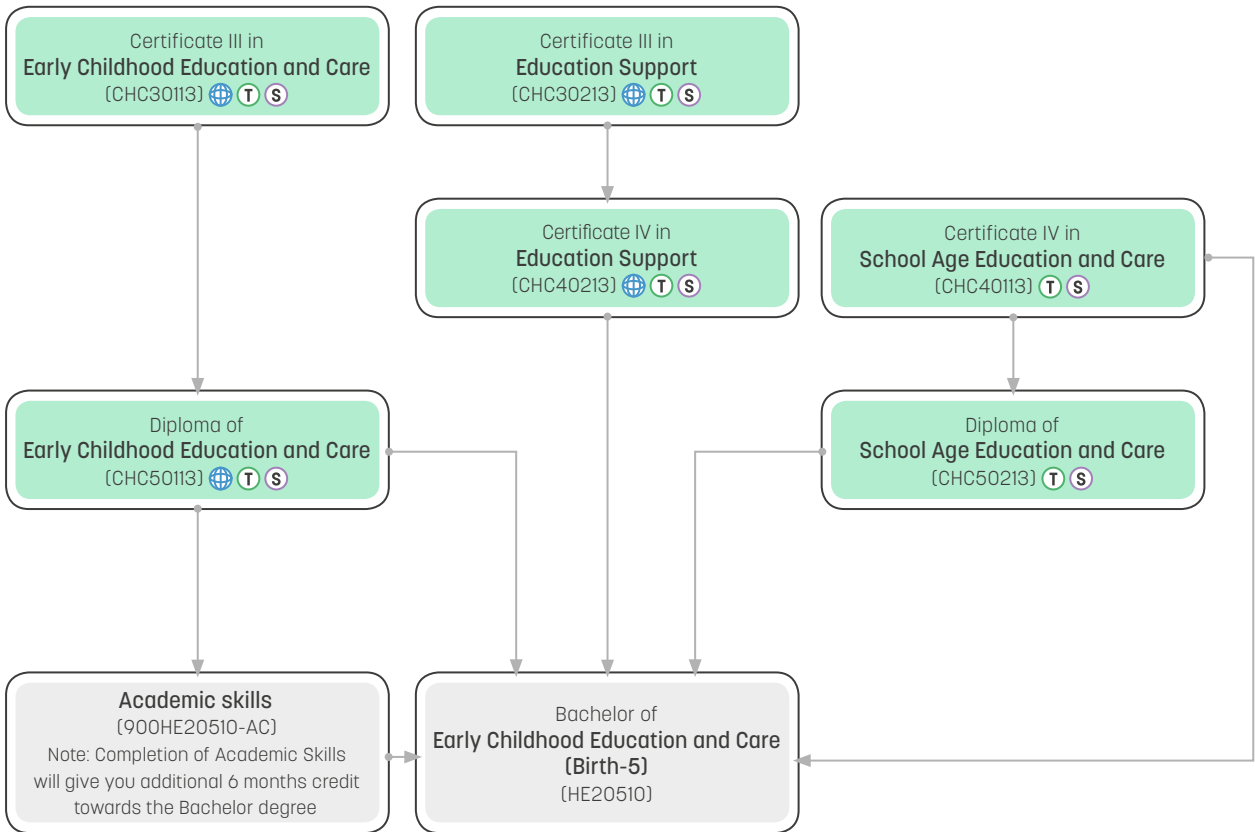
Certificate III in
Early Childhood Education and Care
(CHC30113) T S

Certificate III in
Education Support
(CHC30213) T S

Certificate IV in
Education Support
(CHC40213) T S

Certificate IV in
School Age Education and Care
(CHC40113) T S

Diploma of
Early Childhood Education and Care
(CHC50113) T S

Diploma of
School Age Education and Care
(CHC50213) T S

Academic skills
(900HE20510-AC)
Note: Completion of Academic Skills will give you additional 6 months credit towards the Bachelor degree

Bachelor of
Early Childhood Education and Care
(Birth-5)
(HE20510)